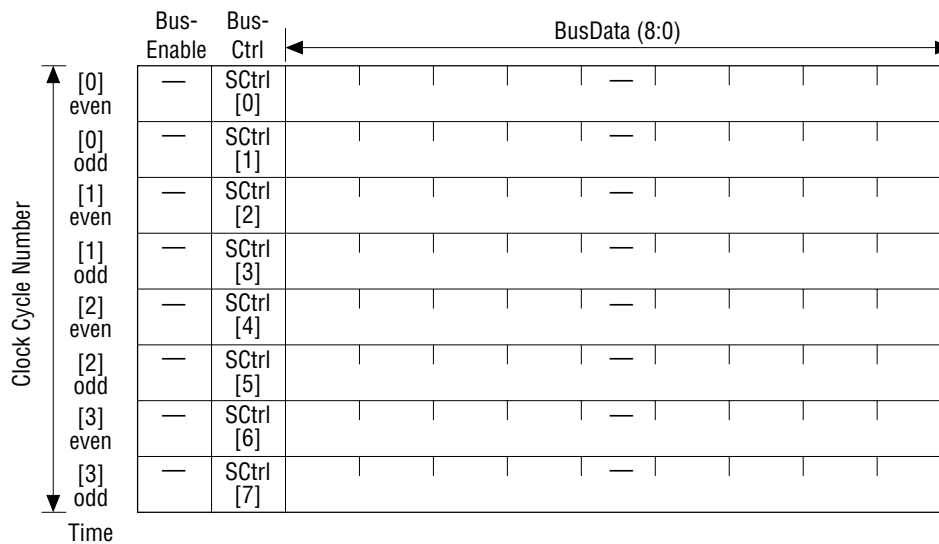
| | Bus-Enable | Bus-Ctrl | BusData (8:0) |
|---|---|---|---|
| [0] even | — | SCtrl [0] | — |
| [0] odd | — | SCtrl [1] | — |
| [1] even | — | SCtrl [2] | — |
| [1] odd | — | SCtrl [3] | — |
| [2] even | — | SCtrl [4] | — |
| [2] odd | — | SCtrl [5] | — |
| [3] even | — | SCtrl [6] | — |
| [3] odd | — | SCtrl [7] | — |

Clock Cycle Number

Time